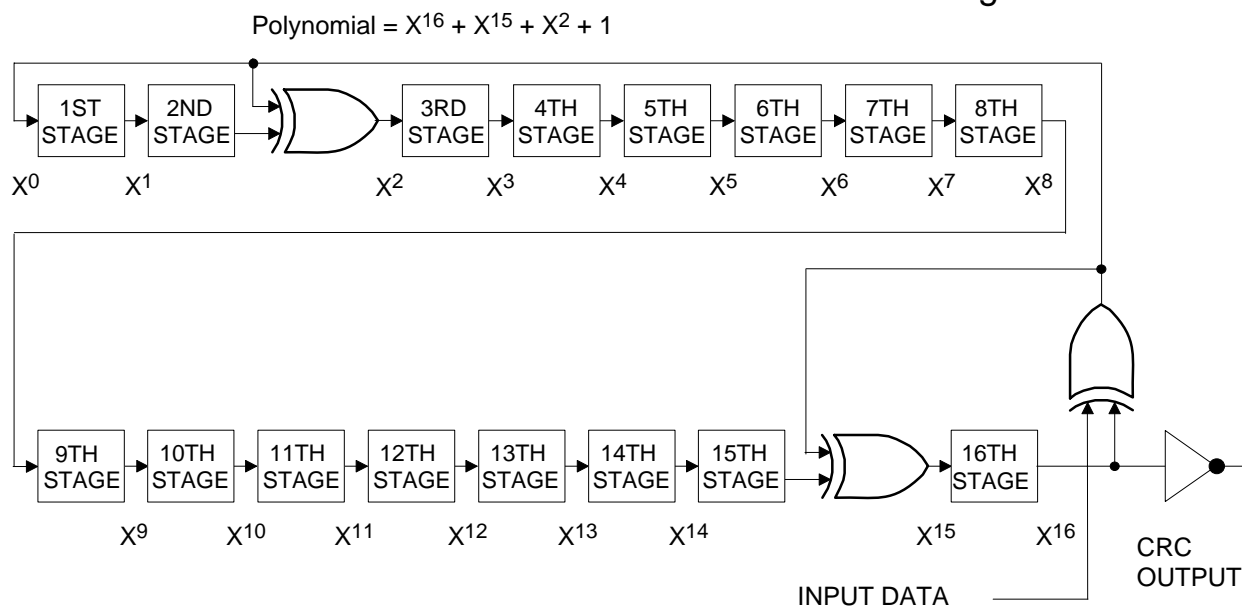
Polynomial = $X^{16} + X^{15} + X^2 + 1$

1ST STAGE

2ND STAGE

3RD STAGE

4TH STAGE

5TH STAGE

6TH STAGE

7TH STAGE

8TH STAGE

$X^0$ $X^1$ $X^2$ $X^3$ $X^4$ $X^5$ $X^6$ $X^7$ $X^8$

9TH STAGE

10TH STAGE

11TH STAGE

12TH STAGE

13TH STAGE

14TH STAGE

15TH STAGE

16TH STAGE

$X^9$ $X^{10}$ $X^{11}$ $X^{12}$ $X^{13}$ $X^{14}$ $X^{15}$ $X^{16}$

CRC OUTPUT

INPUT DATA